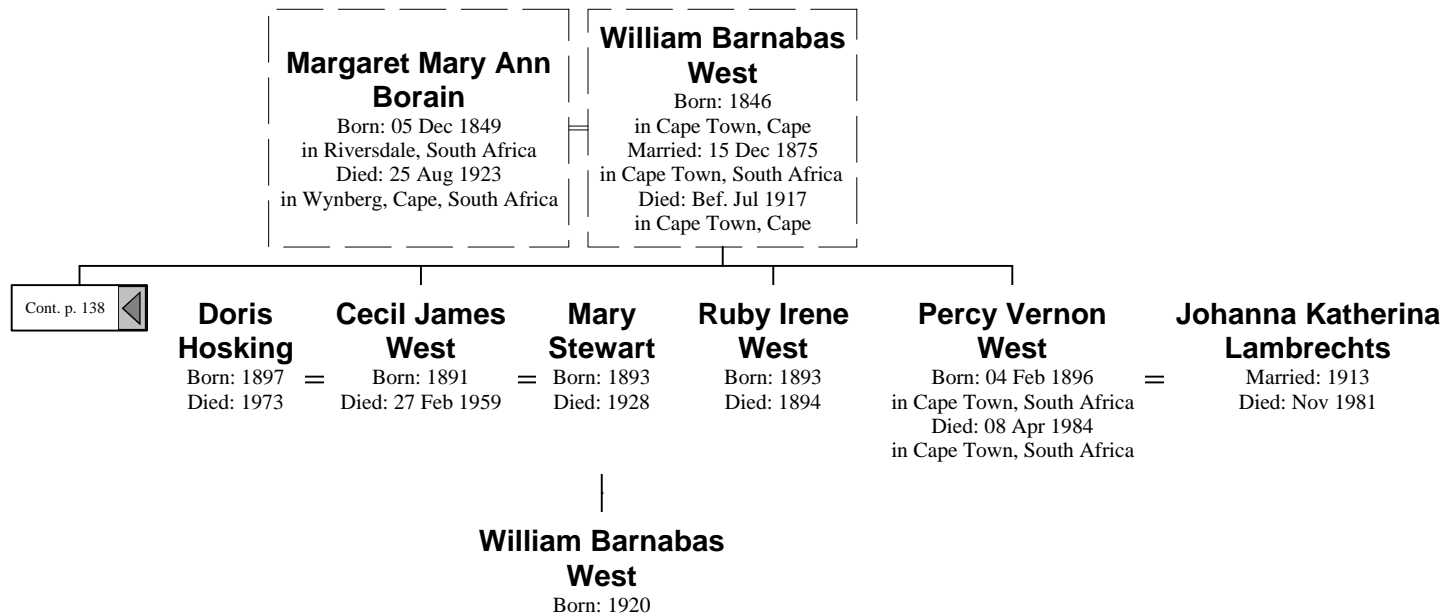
Margaret Mary Ann Borain
Born: 05 Dec 1849
in Riversdale, South Africa
Died: 25 Aug 1923
in Wynberg, Cape, South Africa

William Barnabas West
Born: 1846
in Cape Town, Cape
Married: 15 Dec 1875
in Cape Town, South Africa
Died: Bef. Jul 1917
in Cape Town, Cape

Cont. p. 138

Doris Hosking
Born: 1897
Died: 1973

=

Cecil James West
Born: 1891
Died: 27 Feb 1959

=

Mary Stewart
Born: 1893
Died: 1928

Ruby Irene West
Born: 1893
Died: 1894

Percy Vernon West
Born: 04 Feb 1896
in Cape Town, South Africa
Died: 08 Apr 1984
in Cape Town, South Africa

=

Johanna Katherina Lambrechts
Married: 1913
Died: Nov 1981

William Barnabas West
Born: 1920